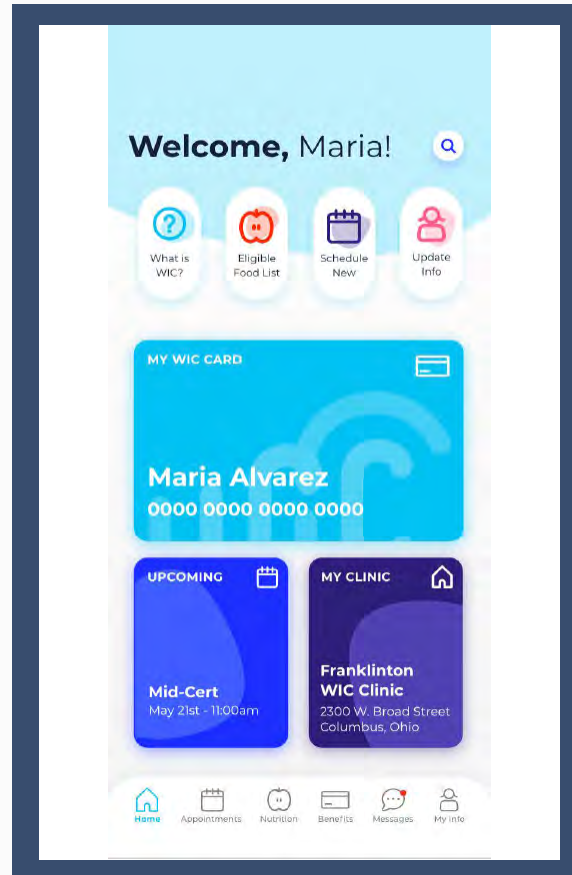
Welcome, Maria!

What is WIC?

Eligible Food List

Schedule New

Update Info

MY WIC CARD

Maria Alvarez
0000 0000 0000 0000

UPCOMING

Mid-Cert
May 21st - 11:00am

MY CLINIC

Franklinton WIC Clinic
2300 W. Broad Street
Columbus, Ohio

Home
Appointments
Nutrition
Benefits
Messages
My info